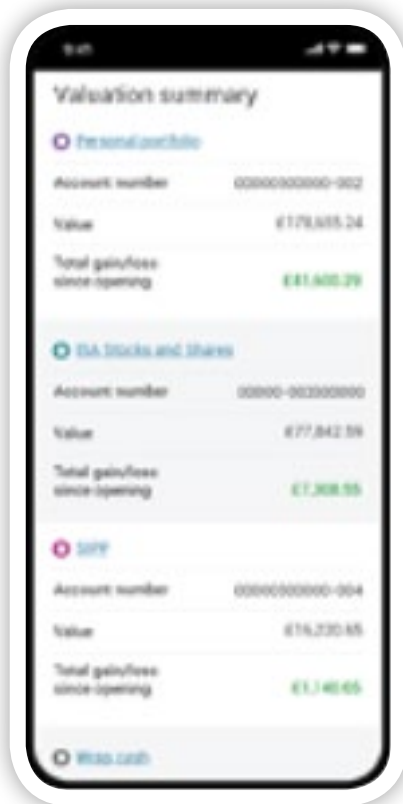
9:41

Valuation summary

Personal portfolio

Account number 00000000000-002

Value £179,655.24

Total gain/loss since opening £41,600.39

ISA Stocks and Shares

Account number 00000-000000000

Value £77,842.59

Total gain/loss since opening £1,308.55

SIPP

Account number 00000000000-004

Value £16,230.65

Total gain/loss since opening £1,140.65

Wrap cash